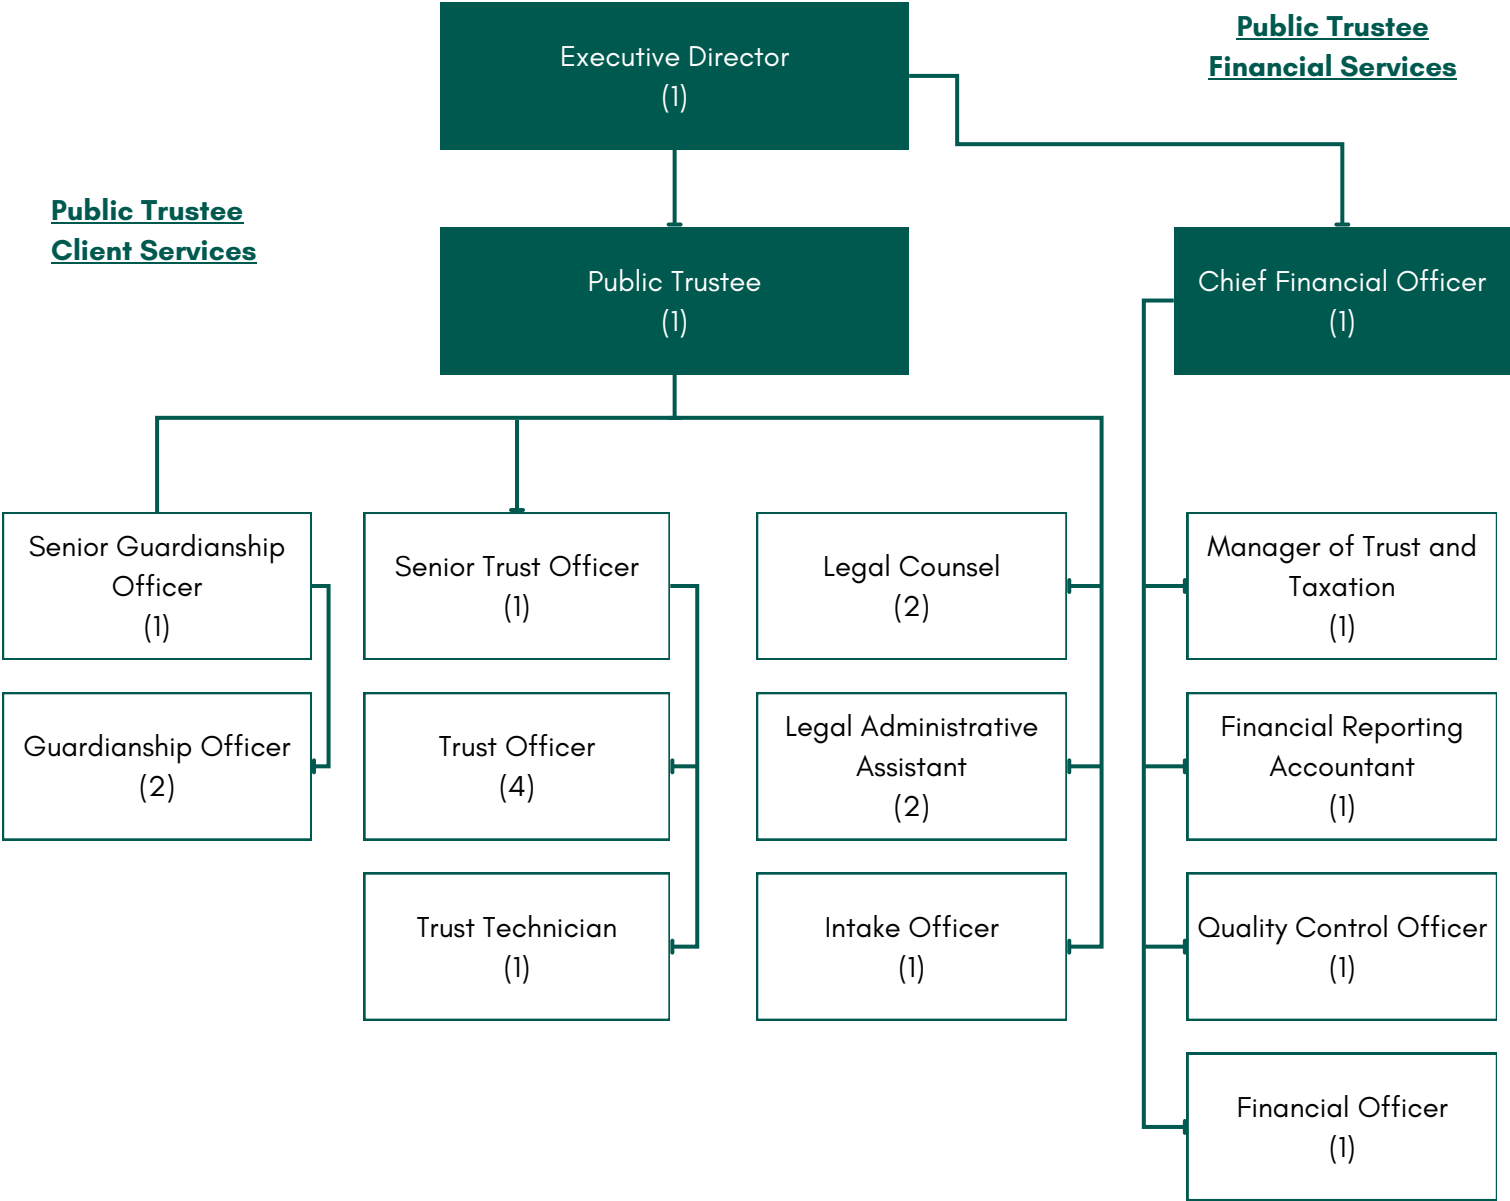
Executive Director
(1)

Public Trustee
Financial Services

Public Trustee
Client Services

Public Trustee
(1)

Chief Financial Officer
(1)

Senior Guardianship Officer
(1)

Senior Trust Officer
(1)

Legal Counsel
(2)

Manager of Trust and Taxation
(1)

Guardianship Officer
(2)

Trust Officer
(4)

Legal Administrative Assistant
(2)

Financial Reporting Accountant
(1)

Trust Technician
(1)

Intake Officer
(1)

Quality Control Officer
(1)

Financial Officer
(1)